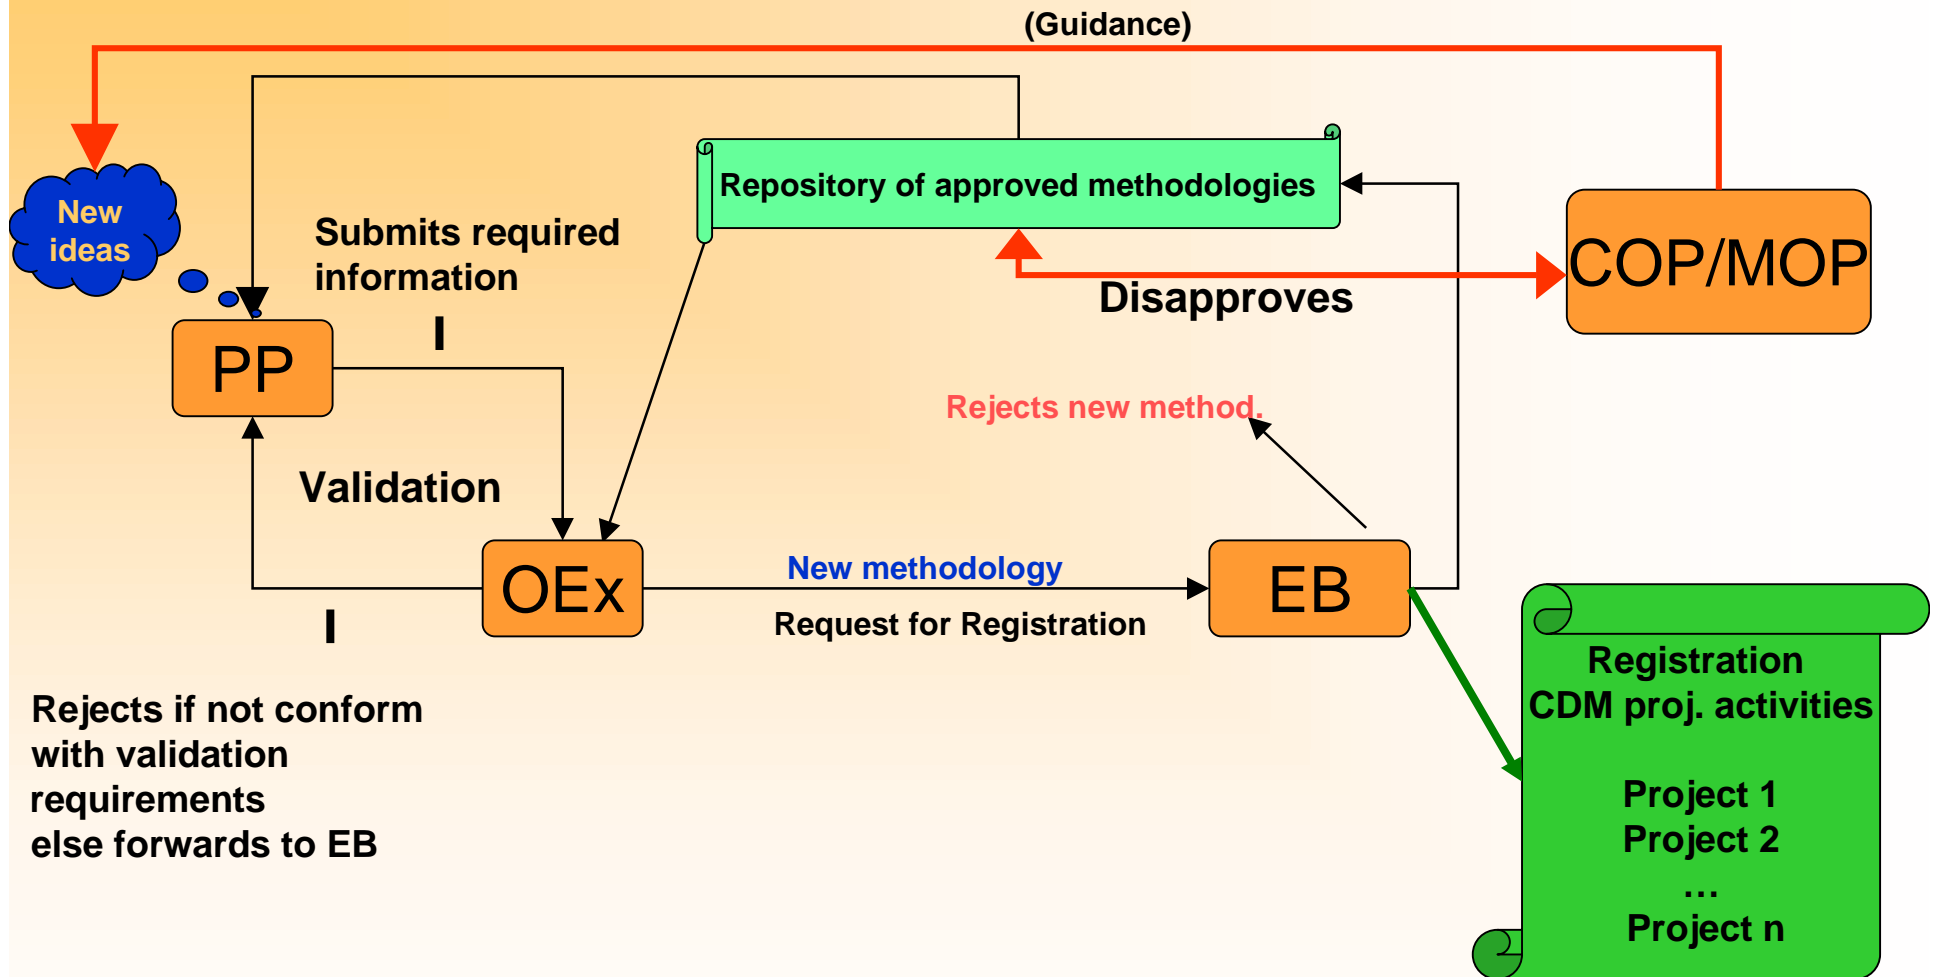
(Guidance)

New ideas

Repository of approved methodologies

COP/MOP

Submits required information

I

Disapproves

PP

Rejects new method.

Validation

OEx

New methodology

EB

Request for Registration

I

Rejects if not conform with validation requirements else forwards to EB

Registration CDM proj. activities

Project 1
Project 2
…
Project n